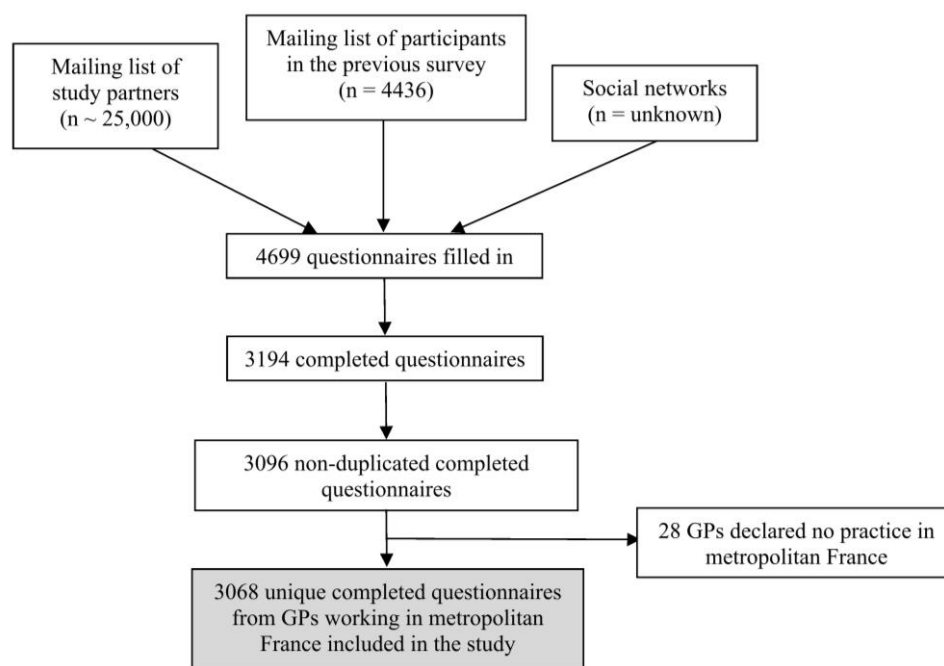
Mailing list of study partners (n ~ 25,000)

Mailing list of participants in the previous survey (n = 4436)

Social networks (n = unknown)

4699 questionnaires filled in

3194 completed questionnaires

3096 non-duplicated completed questionnaires

28 GPs declared no practice in metropolitan France

3068 unique completed questionnaires from GPs working in metropolitan France included in the study